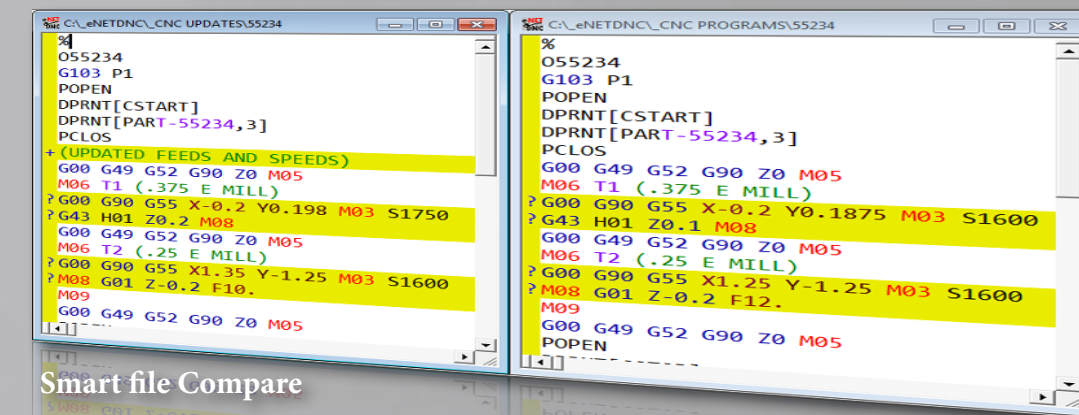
C:\_eNETDNC\_CNC UPDATES\55234

%
O55234
G103 P1
POPEN
DPRNT[CSTART]
DPRNT[PART-55234,3]
PCLOS
+(UPDATED FEEDS AND SPEEDS)
G00 G49 G52 G90 Z0 M05
M06 T1 (.375 E MILL)
?G00 G90 G55 X-0.2 Y0.198 M03 S1750
?G43 H01 Z0.2 M08
G00 G49 G52 G90 Z0 M05
M06 T2 (.25 E MILL)
?G00 G90 G55 X1.35 Y-1.25 M03 S1600
?M08 G01 Z-0.2 F10.
M09
G00 G49 G52 G90 Z0 M05

C:\_eNETDNC\_CNC PROGRAMS\55234

%
O55234
G103 P1
POPEN
DPRNT[CSTART]
DPRNT[PART-55234,3]
PCLOS
G00 G49 G52 G90 Z0 M05
M06 T1 (.375 E MILL)
?G00 G90 G55 X-0.2 Y0.1875 M03 S1600
?G43 H01 Z0.1 M08
G00 G49 G52 G90 Z0 M05
M06 T2 (.25 E MILL)
?G00 G90 G55 X1.25 Y-1.25 M03 S1600
?M08 G01 Z-0.2 F12.
M09
G00 G49 G52 G90 Z0 M05
POPEN

Smart file Compare